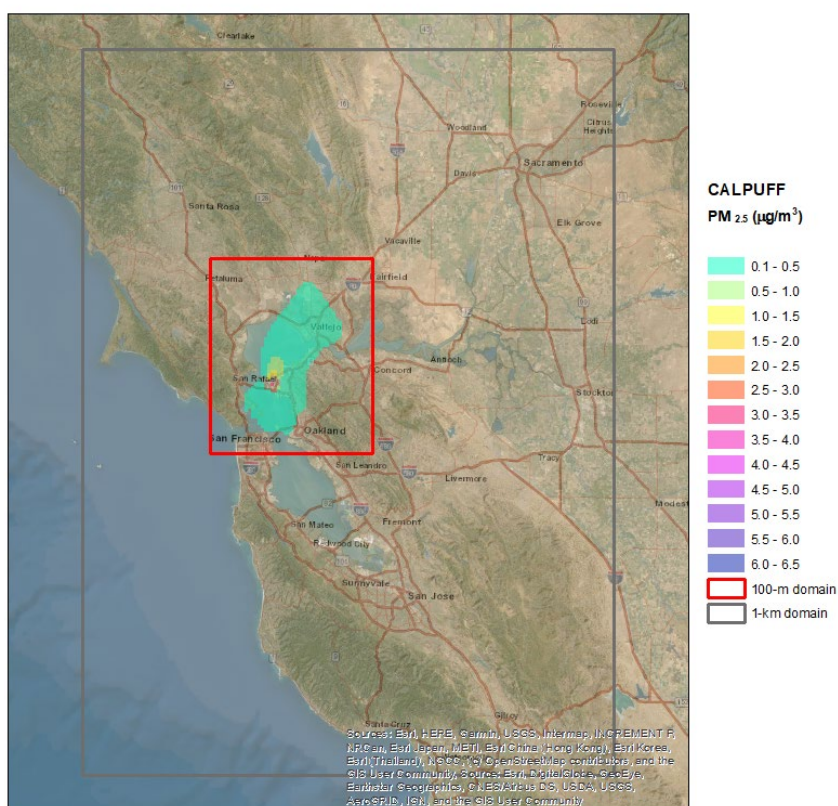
Clearlake
Roseville
Citrus Heights
Woodland
Sacramento
Davis
Santa Rosa
Elk Grove
Vacaville
Napa
Petaluma
Fairfield
Vallejo
Lodi
Antioch
San Rafael
Concord
Stockton
San Francisco
Oakland
San Leandro
Tracy
Livermore
San Mateo
Fremont
Redwood City
Sunnyvale
San Jose
Modesto
Santa Cruz
Gilroy

CALPUFF
PM $_{2.5}$ ($\mu g/m^3$)

0.1 - 0.5
0.5 - 1.0
1.0 - 1.5
1.5 - 2.0
2.0 - 2.5
2.5 - 3.0
3.0 - 3.5
3.5 - 4.0
4.0 - 4.5
4.5 - 5.0
5.0 - 5.5
5.5 - 6.0
6.0 - 6.5
100-m domain
1-km domain

Sources: Esri, HERE, Garmin, USGS, Intermap, INCREMENT P, NRCan, Esri Japan, METI, Esri China (Hong Kong), Esri Korea, Esri (Thailand), NGCC, (c) OpenStreetMap contributors, and the GIS User Community, Source: Esri, DigitalGlobe, GeoEye, Earthstar Geographics, CNES/Airbus DS, USDA, USGS, AeroGRID, IGN, and the GIS User Community